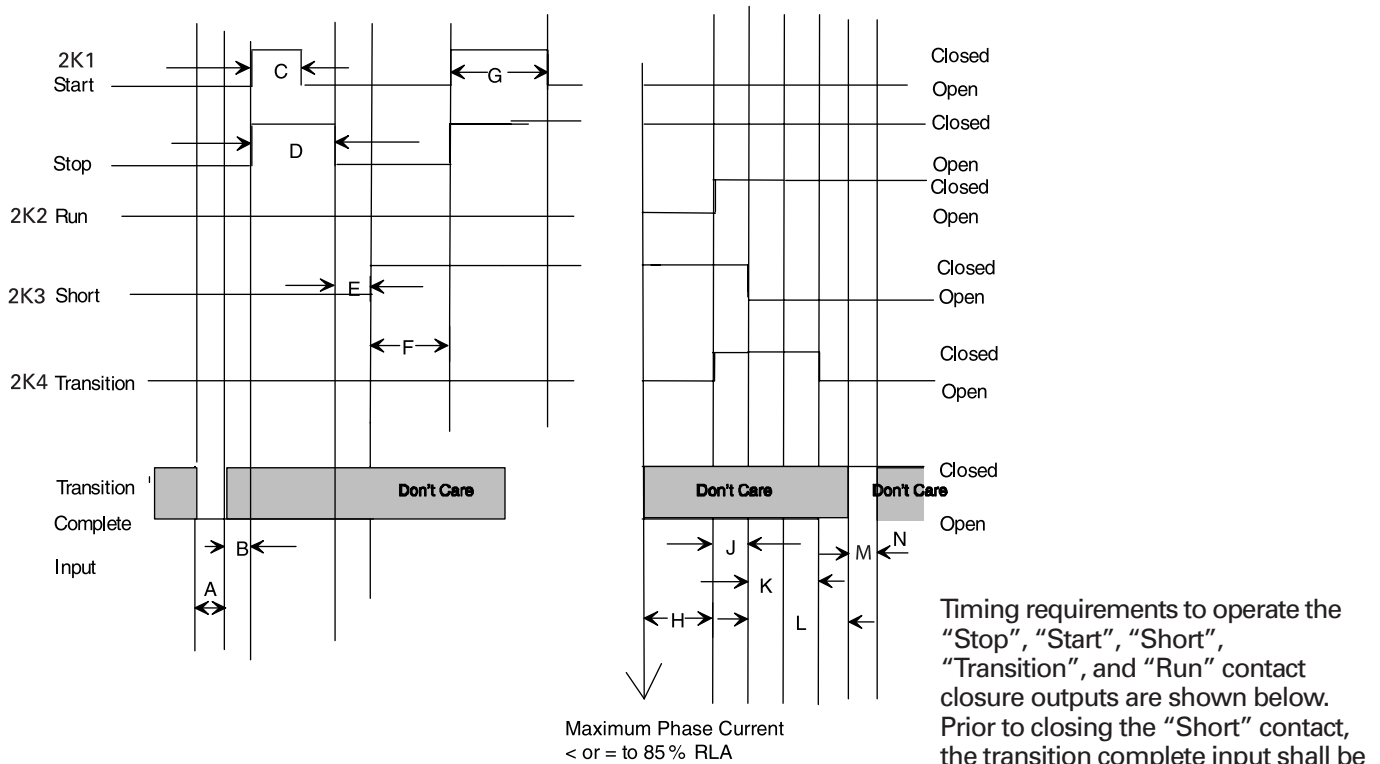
2K1 Start

C

G

Closed

Open

Stop

D

Closed

Open

2K2 Run

Closed

Open

2K3 Short

E

Closed

Open

F

2K4 Transition

Closed

Open

Transition Complete Input

Don't Care

Don't Care

Don't Care

Closed

Open

B

A

J

K

H

L

M

N

Maximum Phase Current < or = to 85 % RLA

Timing requirements to operate the "Stop", "Start", "Short", "Transition", and "Run" contact closure outputs are shown below. Prior to closing the "Short" contact, the transition complete input shall be